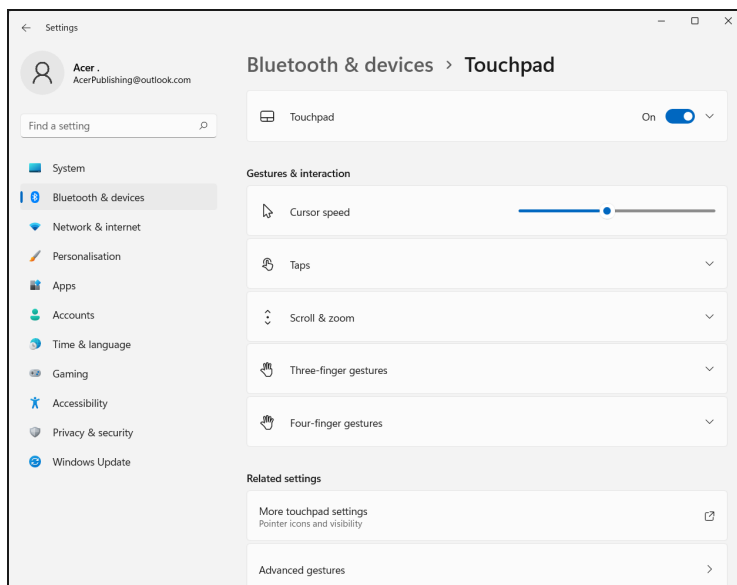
Settings

Acer .
AcerPublishing@outlook.com

Find a setting

System
Bluetooth & devices
Network & internet
Personalisation
Apps
Accounts
Time & language
Gaming
Accessibility
Privacy & security
Windows Update

Bluetooth & devices > Touchpad

Touchpad
On

Gestures & interaction

Cursor speed

Taps

Scroll & zoom

Three-finger gestures

Four-finger gestures

Related settings

More touchpad settings
Pointer icons and visibility

Advanced gestures